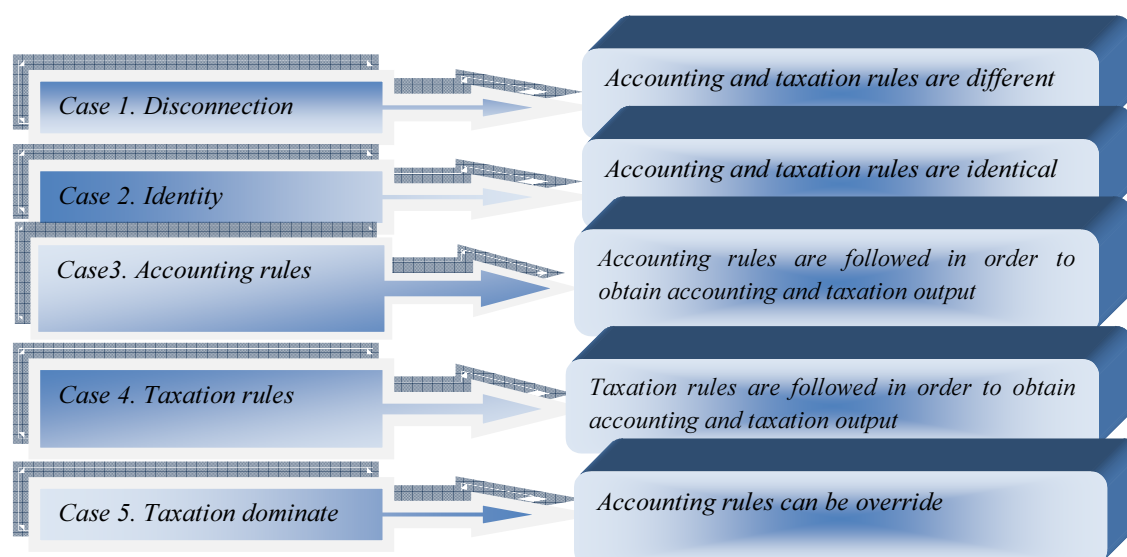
Case 1. Disconnection

Accounting and taxation rules are different

Case 2. Identity

Accounting and taxation rules are identical

Case3. Accounting rules

Accounting rules are followed in order to obtain accounting and taxation output

Case 4. Taxation rules

Taxation rules are followed in order to obtain accounting and taxation output

Case 5. Taxation dominate

Accounting rules can be override